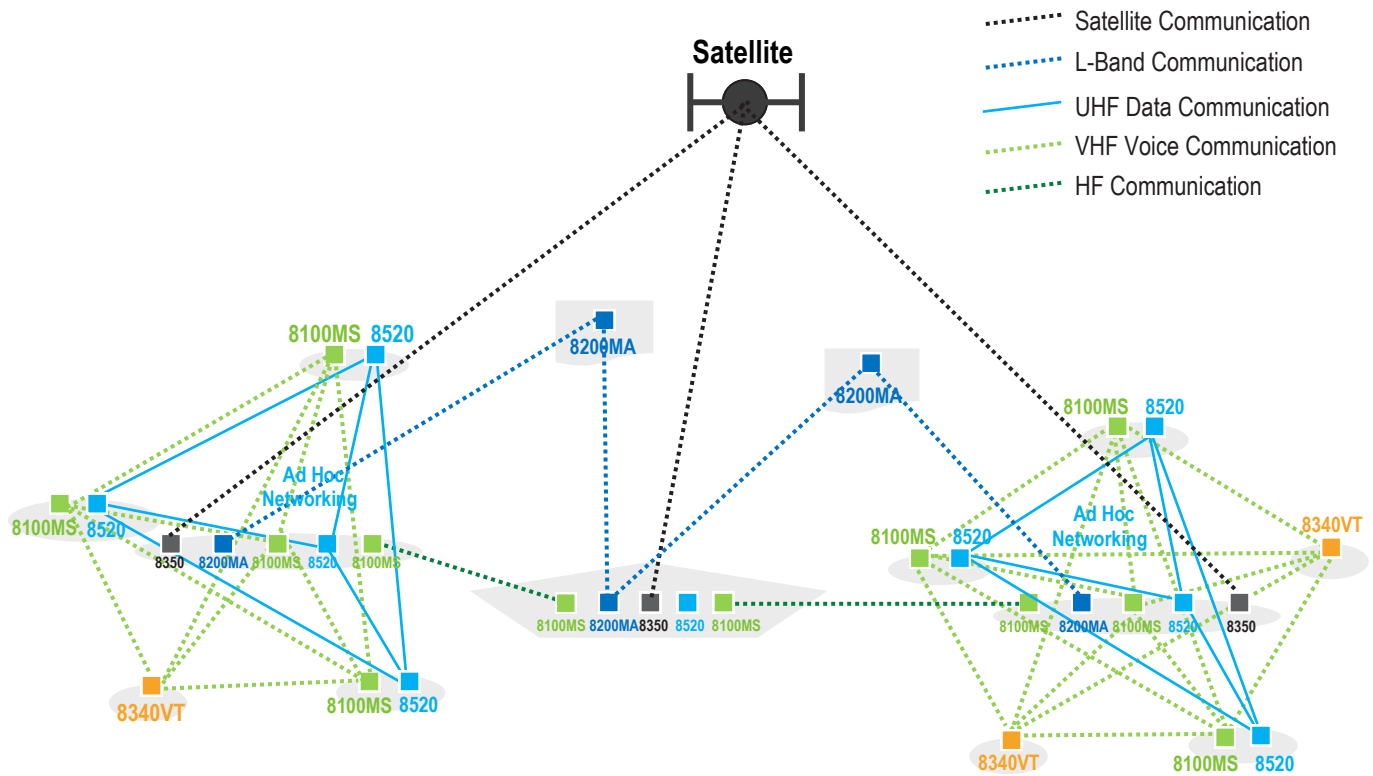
Satellite Communication
L-Band Communication
UHF Data Communication
VHF Voice Communication
HF Communication

Satellite

8200MA

8200MA

8100MS 8520

Ad Hoc Networking

8100MS 8520

8350 8200MA 8100MS 8520 8100MS

8340VT

8100MS 8520

8100MS 8200MA 8350 8520 8100MS

8100MS 8520

Ad Hoc Networking

8100MS 8520

8340VT

8100MS 8200MA 8100MS 8520 8350

8340VT

8100MS 8520